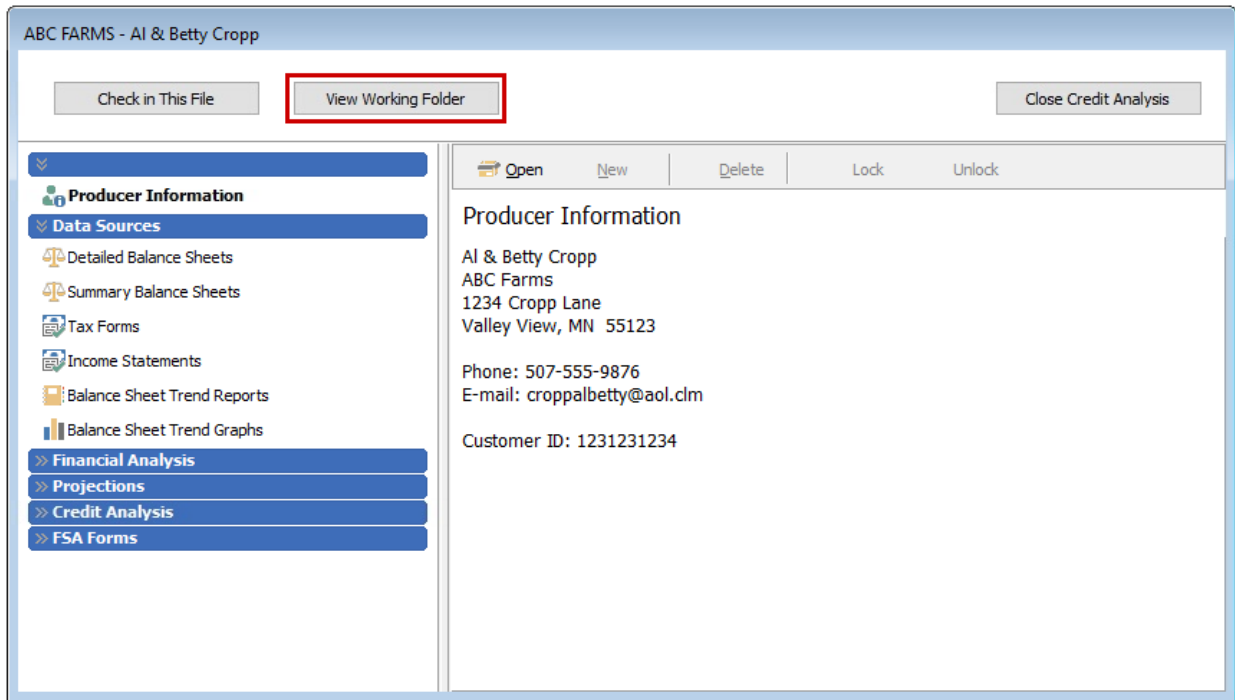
ABC FARMS - Al & Betty Cropp

Check in This File

View Working Folder

Close Credit Analysis

Producer Information

Data Sources

Detailed Balance Sheets

Summary Balance Sheets

Tax Forms

Income Statements

Balance Sheet Trend Reports

Balance Sheet Trend Graphs

Financial Analysis

Projections

Credit Analysis

FSA Forms

Open New Delete Lock Unlock

Producer Information

Al & Betty Cropp
ABC Farms
1234 Cropp Lane
Valley View, MN 55123

Phone: 507-555-9876
E-mail: croppalbetty@aol.clm

Customer ID: 1231231234